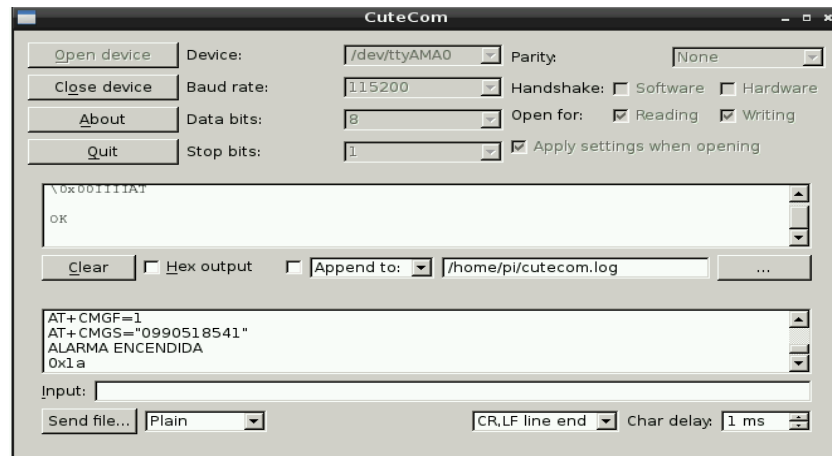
CuteCom

Open device
Device:
/dev/ttyAMA0
Parity:
None

Close device
Baud rate:
115200
Handshake:
Software
Hardware

About
Data bits:
8
Open for:
Reading
Writing

Quit
Stop bits:
1
Apply settings when opening

\0x00IIIIAT

OK

Clear
Hex output
Append to:
/home/pi/cutecom.log
...

AT+CMGF=1
AT+CMGS="0990518541"
ALARMA ENCENDIDA
0x1a

Input:

Send file...
Plain
CR,LF line end
Char delay:
1 ms